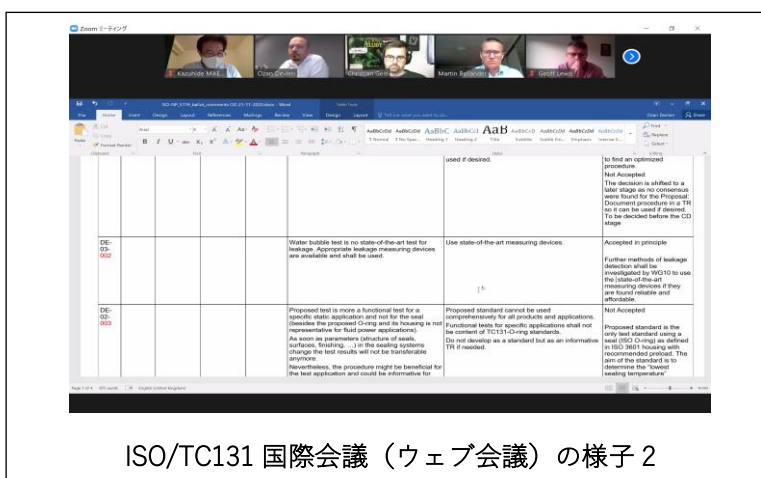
Zoom ミーティング

Kazuhide MAE... Ozan Devlen Christian Geis Martin Bellavista Geoff Lewis

ISO-NP_5739_ballot_comments-DE-21-11-2020.docx - Word

File Home Insert Design Layout References Mailings Review View Design Layout Tell me what you want to do

Ozan Devlen Share

| | | | | | | used if desired. | to find an optimized procedure. Not Accepted The decision is shifted to a later stage as no consensus were found for the Proposal: Document procedure in a TR so it can be used if desired. To be decided before the CD stage |
|---|---|---|---|---|---|---|---|
| DE-03-002 | | | | | Water bubble test is no state-of-the-art test for leakage. Appropriate leakage measuring devices are available and shall be used. | Use state-of-the-art measuring devices. | Accepted in principle Further methods of leakage detection shall be investigated by WG10 to use the [state-of-the-art measuring devices if they are found reliable and affordable. |
| DE-02-003 | | | | | Proposed test is more a functional test for a specific static application and not for the seal (besides the proposed O-ring and its housing is not representative for fluid power applications). As soon as parameters (structure of seals, surfaces, finishing, ....) in the sealing systems change the test results will not be transferable anymore. Nevertheless, the procedure might be beneficial for the test application and could be informative for | Proposed standard cannot be used comprehensively for all products and applications. Functional tests for specific applications shall not be content of TC131-O-ring standards. Do not develop as a standard but as an informative TR if needed. | Not Accepted Proposed standard is the only test standard using a seal (ISO O-ring) as defined in ISO 3601 housing with recommended preload. The aim of the standard is to determine the "lowest sealing temperature" |

Page 1 of 4 English (United Kingdom)

ISO/TC131 国際会議（ウェブ会議）の様子 2